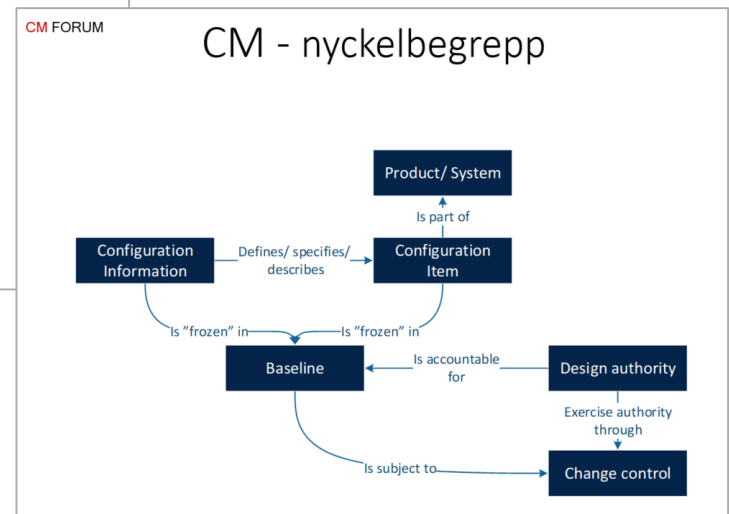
CM FORUM

CM - nyckelbegrepp

Product/ System

Is part of

Configuration Information

Defines/ specifies/ describes

Configuration Item

Is ”frozen” in

Is ”frozen” in

Baseline

Is accountable for

Design authority

Exercise authority through

Is subject to

Change control